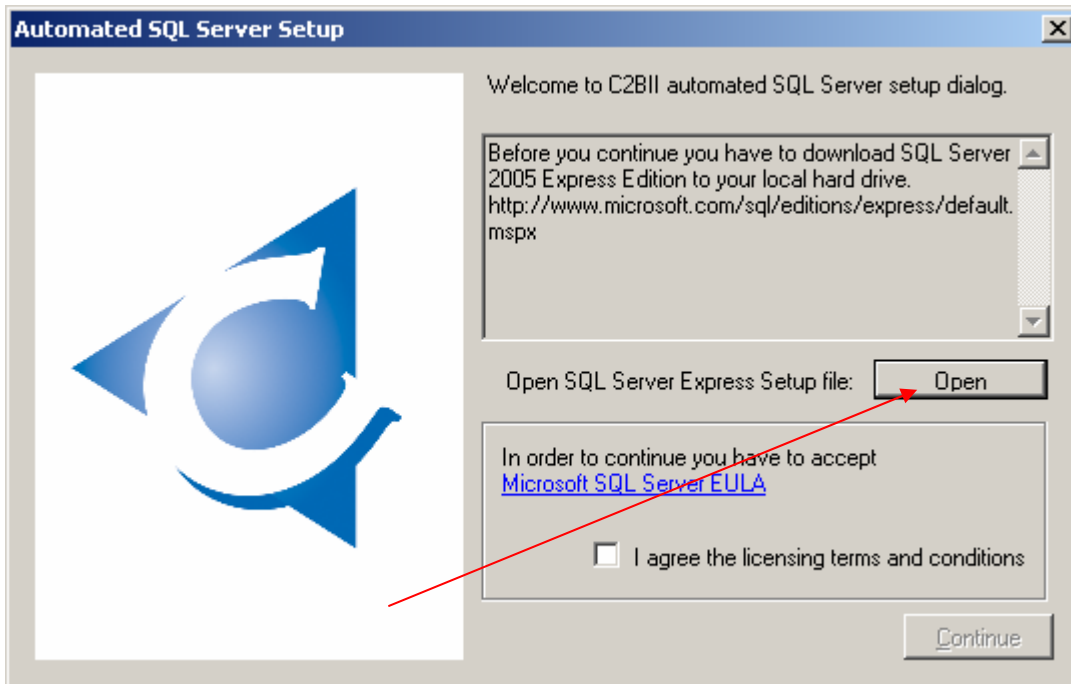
Automated SQL Server Setup

Welcome to C2BII automated SQL Server setup dialog.

Before you continue you have to download SQL Server 2005 Express Edition to your local hard drive. http://www.microsoft.com/sql/editions/express/default.mspx

Open SQL Server Express Setup file: Open

In order to continue you have to accept
Microsoft SQL Server EULA

I agree the licensing terms and conditions

Continue